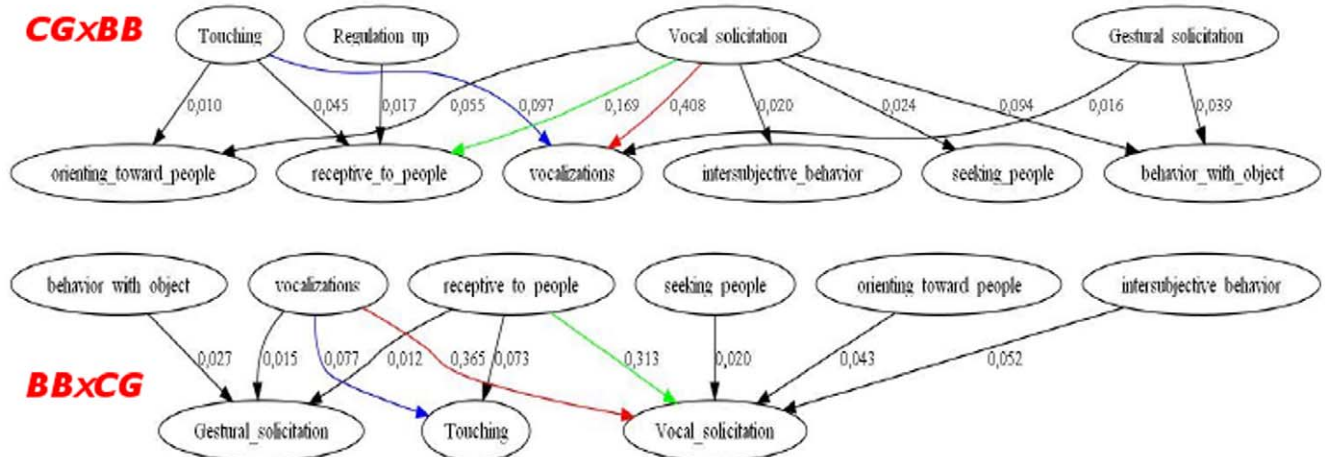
CGxBB

Touching

Regulation up

Vocal solicitation

Gestural solicitation

0,010

0,045

0,017

0,055

0,097

0,169

0,408

0,020

0,024

0,094

0,016

0,039

orienting_toward_people

receptive_to_people

vocalizations

intersubjective_behavior

seeking_people

behavior_with_object

behavior with object

vocalizations

receptive to people

seeking people

orienting toward people

intersubjective behavior

0,027

0,015

0,077

0,012

0,365

0,073

0,313

0,020

0,043

0,052

BBxCG

Gestural_solicitation

Touching

Vocal_solicitation